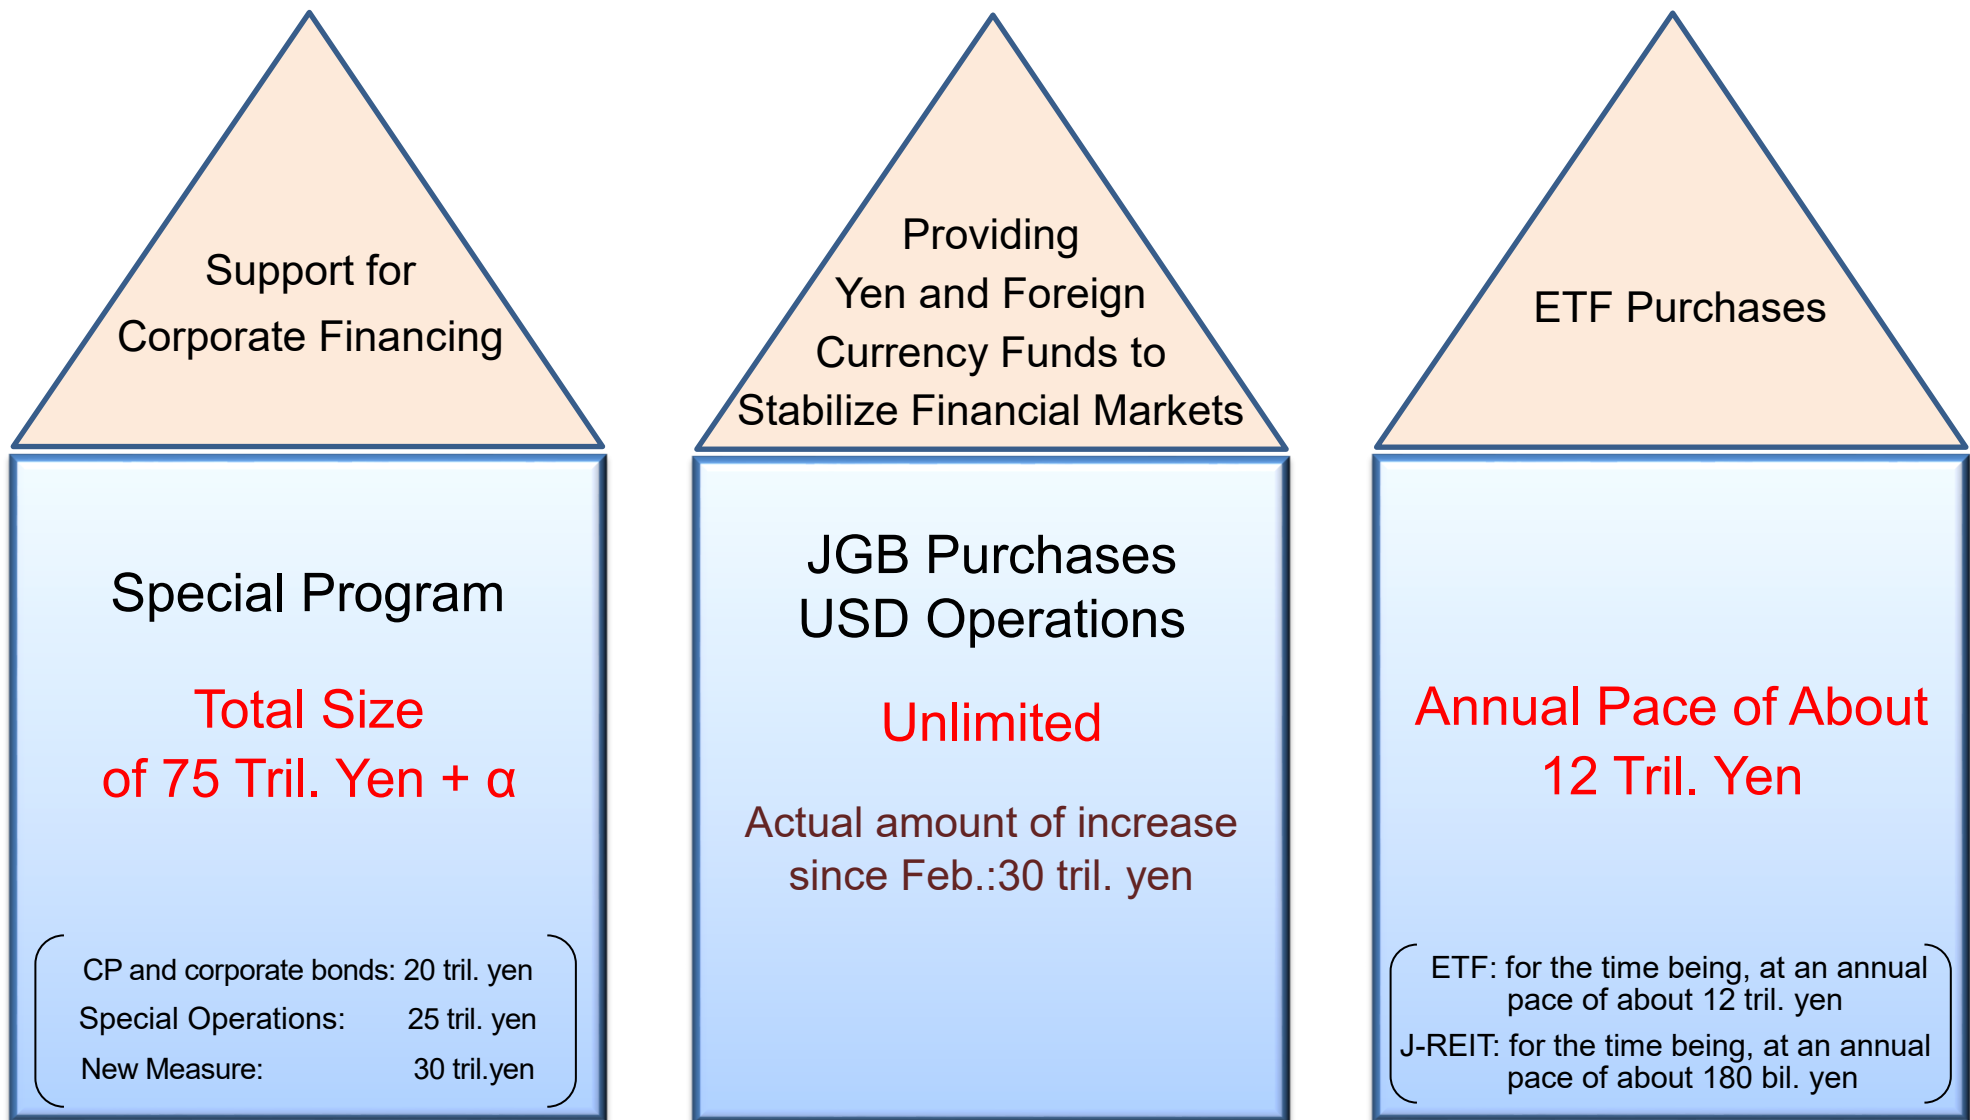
Support for Corporate Financing

Special Program

Total Size of 75 Tril. Yen + α

CP and corporate bonds: 20 tril. yen
Special Operations: 25 tril. yen
New Measure: 30 tril.yen

Providing Yen and Foreign Currency Funds to Stabilize Financial Markets

JGB Purchases
USD Operations

Unlimited

Actual amount of increase since Feb.:30 tril. yen

ETF Purchases

Annual Pace of About 12 Tril. Yen

ETF: for the time being, at an annual pace of about 12 tril. yen
J-REIT: for the time being, at an annual pace of about 180 bil. yen